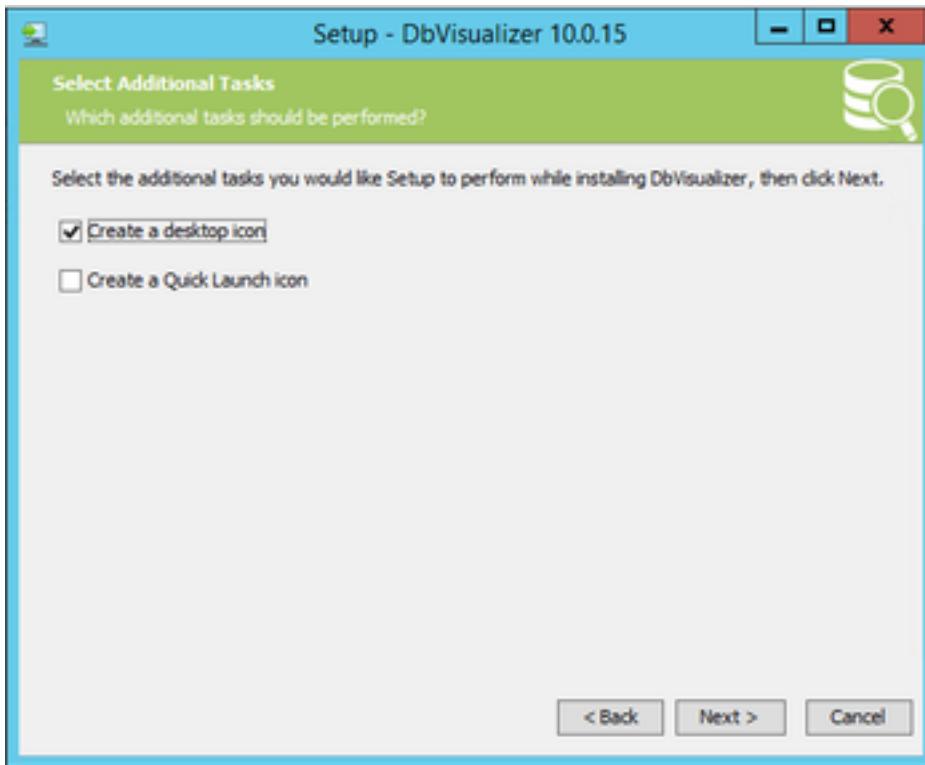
Setup - DbVisualizer 10.0.15

Select Additional Tasks
Which additional tasks should be performed?

Select the additional tasks you would like Setup to perform while installing DbVisualizer, then click Next.

Create a desktop icon

Create a Quick Launch icon

< Back
Next >
Cancel